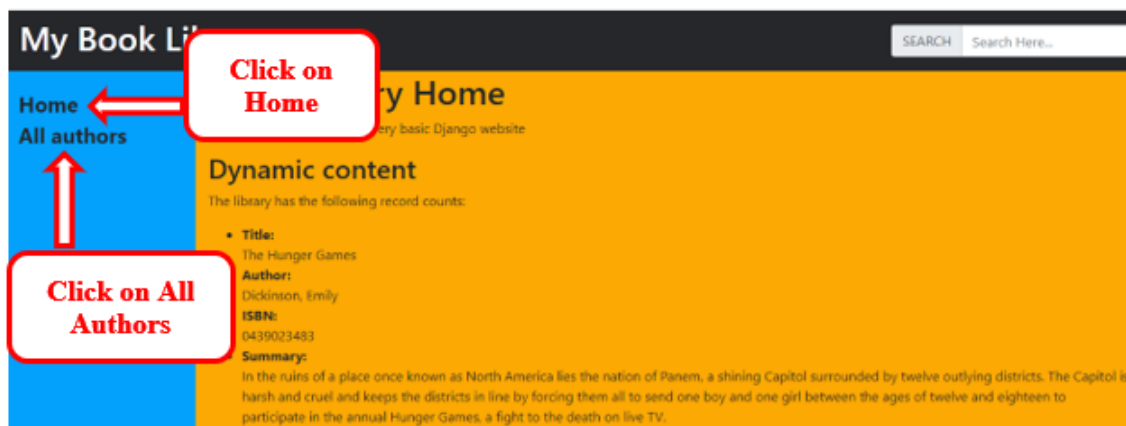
My Book Li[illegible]

SEARCH Search Here...

Click on Home

Home

All authors

Click on All Authors

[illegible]ry Home

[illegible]ery basic Django website

Dynamic content

The library has the following record counts:

- Title:
The Hunger Games
Author:
Dickinson, Emily
ISBN:
0439023483
Summary:
In the ruins of a place once known as North America lies the nation of Panem, a shining Capitol surrounded by twelve outlying districts. The Capitol is harsh and cruel and keeps the districts in line by forcing them all to send one boy and one girl between the ages of twelve and eighteen to participate in the annual Hunger Games, a fight to the death on live TV.